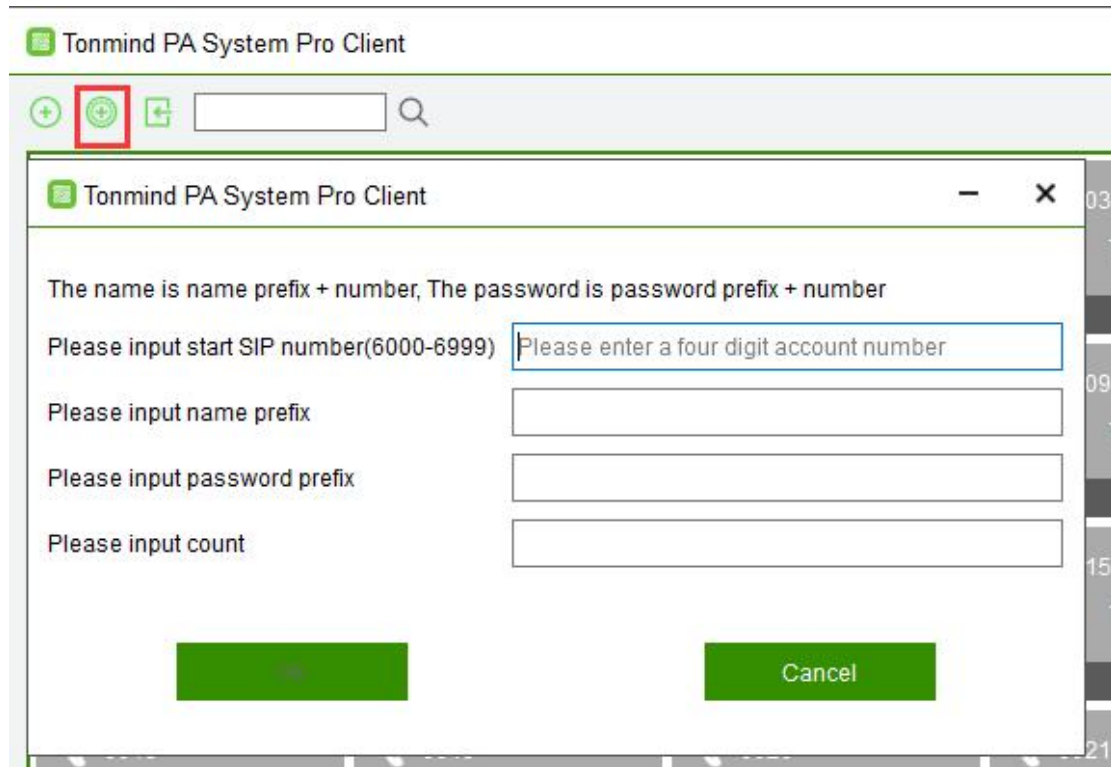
Tonmind PA System Pro Client

Tonmind PA System Pro Client

The name is name prefix + number, The password is password prefix + number

Please input start SIP number(6000-6999) Please enter a four digit account number

Please input name prefix

Please input password prefix

Please input count

Ok

Cancel